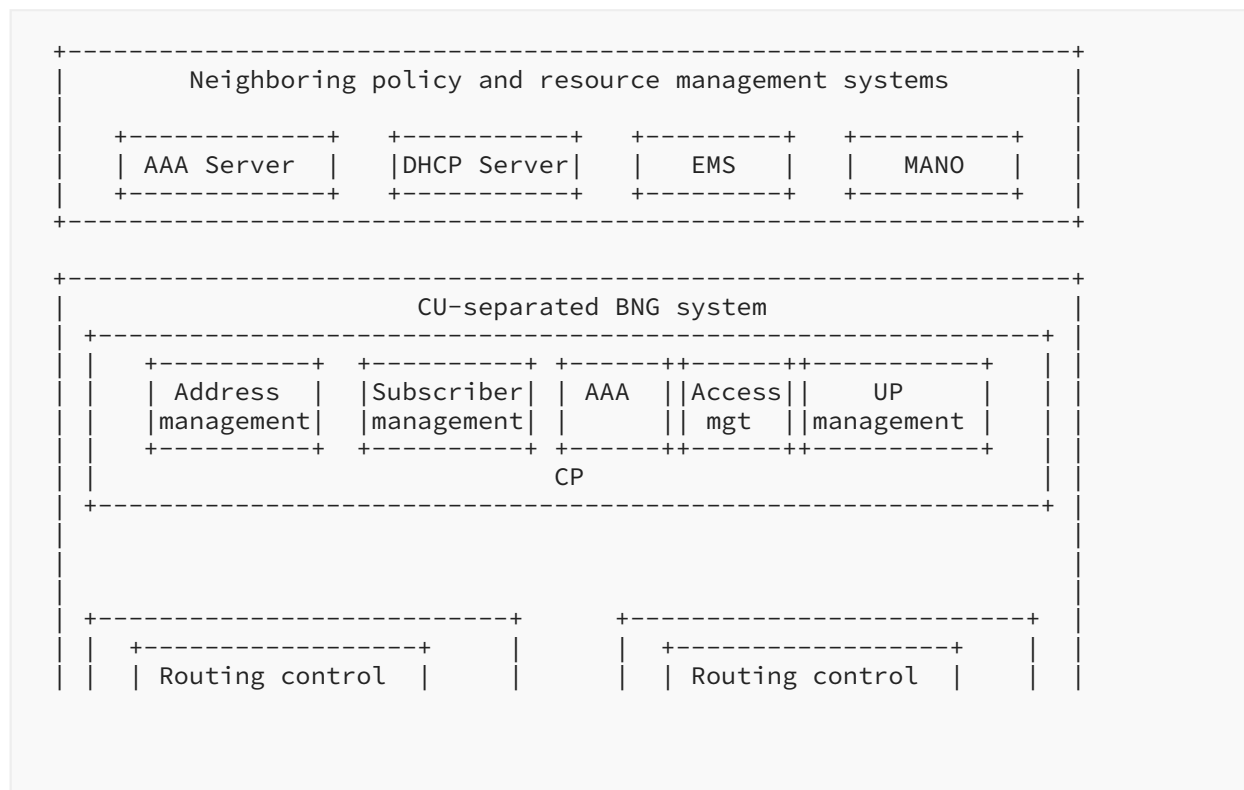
Neighboring policy and resource management systems

AAA Server

DHCP Server

EMS

MANO

CU-separated BNG system

Address management

Subscriber management

AAA

Access mgt

UP management

CP

Routing control

Routing control